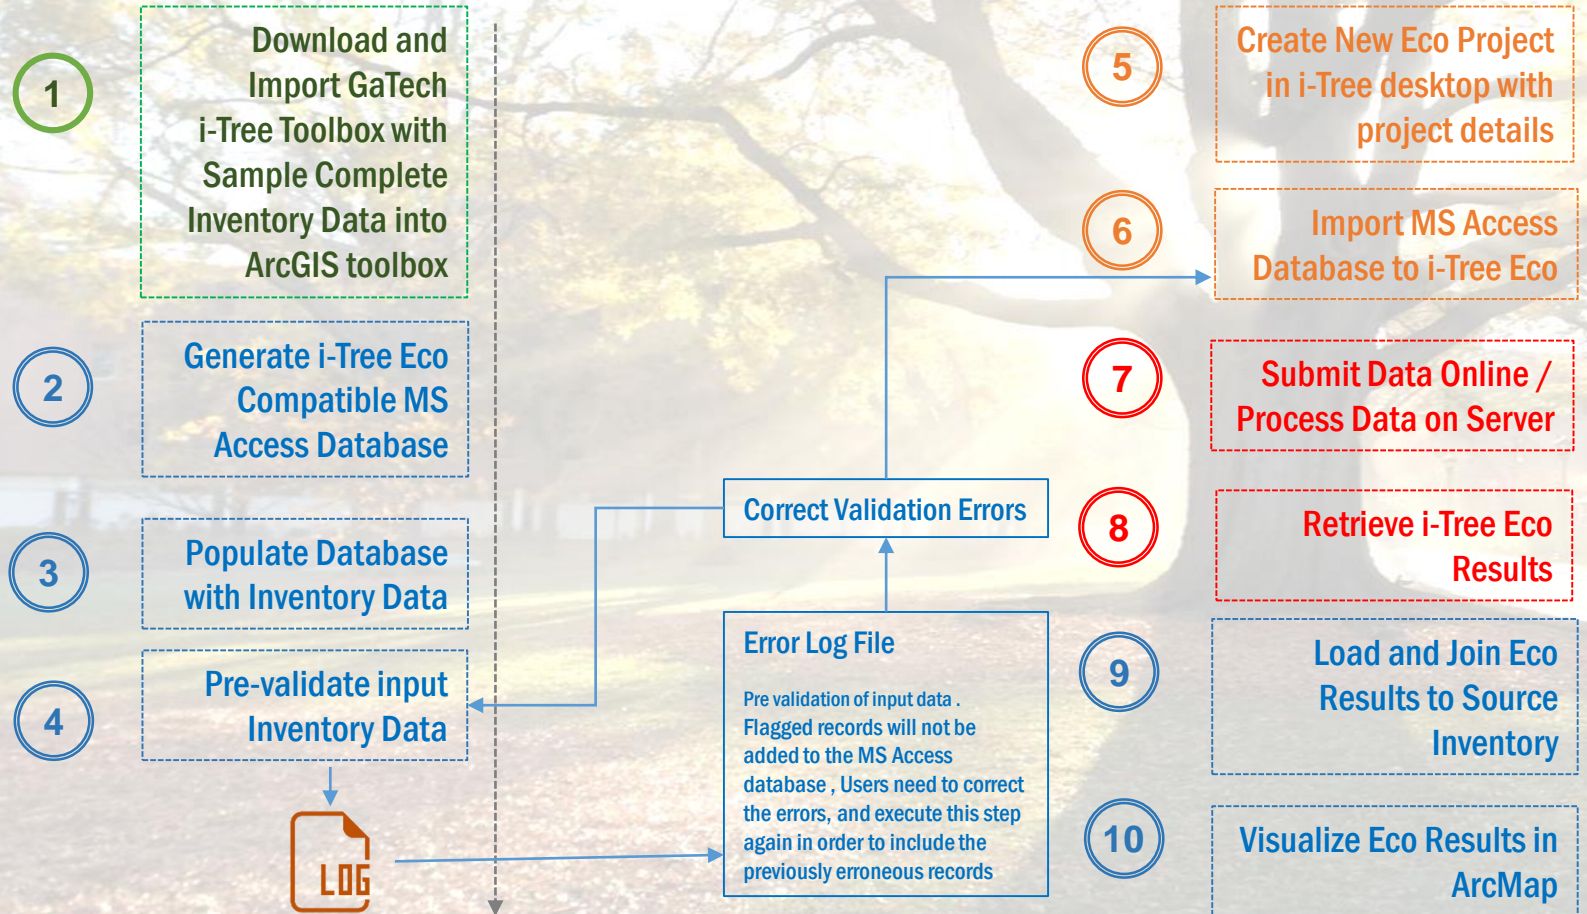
1

Download and Import GaTech i-Tree Toolbox with Sample Complete Inventory Data into ArcGIS toolbox

2

Generate i-Tree Eco Compatible MS Access Database

3

Populate Database with Inventory Data

4

Pre-validate input Inventory Data

LOG

Correct Validation Errors

Error Log File

Pre validation of input data . Flagged records will not be added to the MS Access database , Users need to correct the errors, and execute this step again in order to include the previously erroneous records

5

Create New Eco Project in i-Tree desktop with project details

6

Import MS Access Database to i-Tree Eco

7

Submit Data Online / Process Data on Server

8

Retrieve i-Tree Eco Results

9

Load and Join Eco Results to Source Inventory

10

Visualize Eco Results in ArcMap